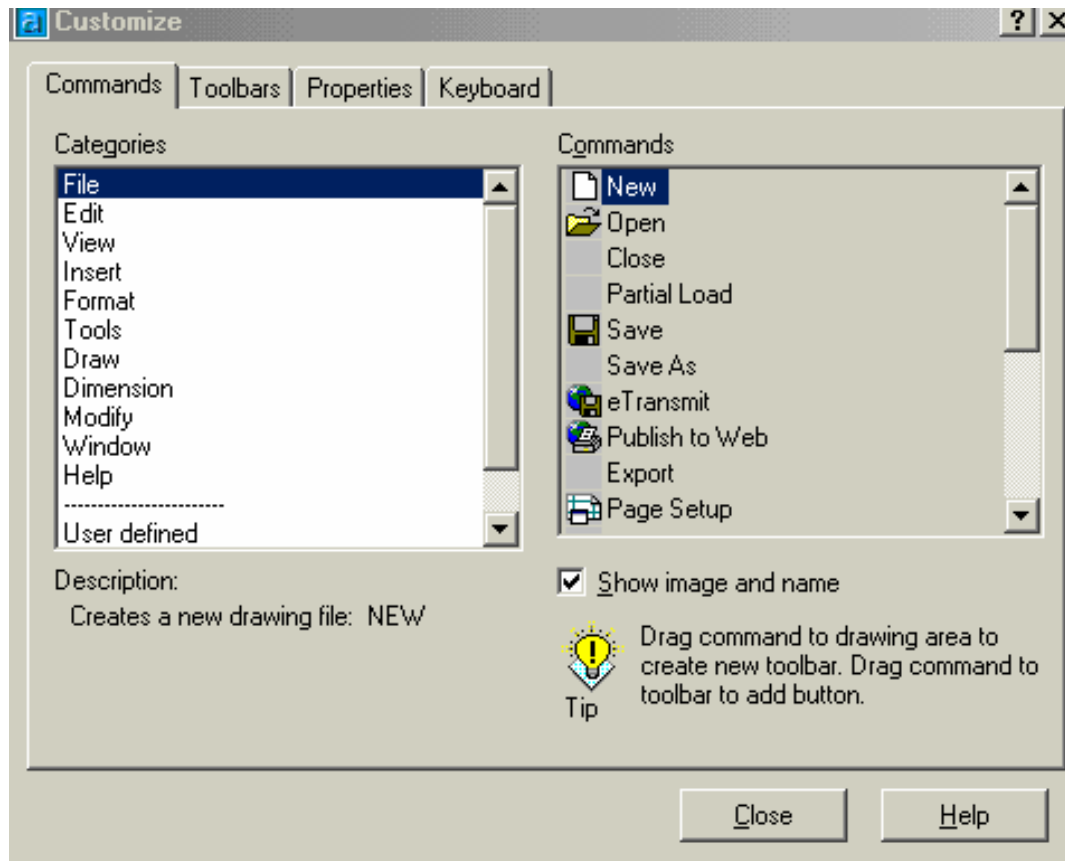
Customize

? X

Commands | Toolbars | Properties | Keyboard

Categories

File
Edit
View
Insert
Format
Tools
Draw
Dimension
Modify
Window
Help
------------------------
User defined

Description:
Creates a new drawing file: NEW

Commands

New
Open
Close
Partial Load
Save
Save As
eTransmit
Publish to Web
Export
Page Setup

Show image and name

Drag command to drawing area to create new toolbar. Drag command to toolbar to add button.

Tip

Close

Help